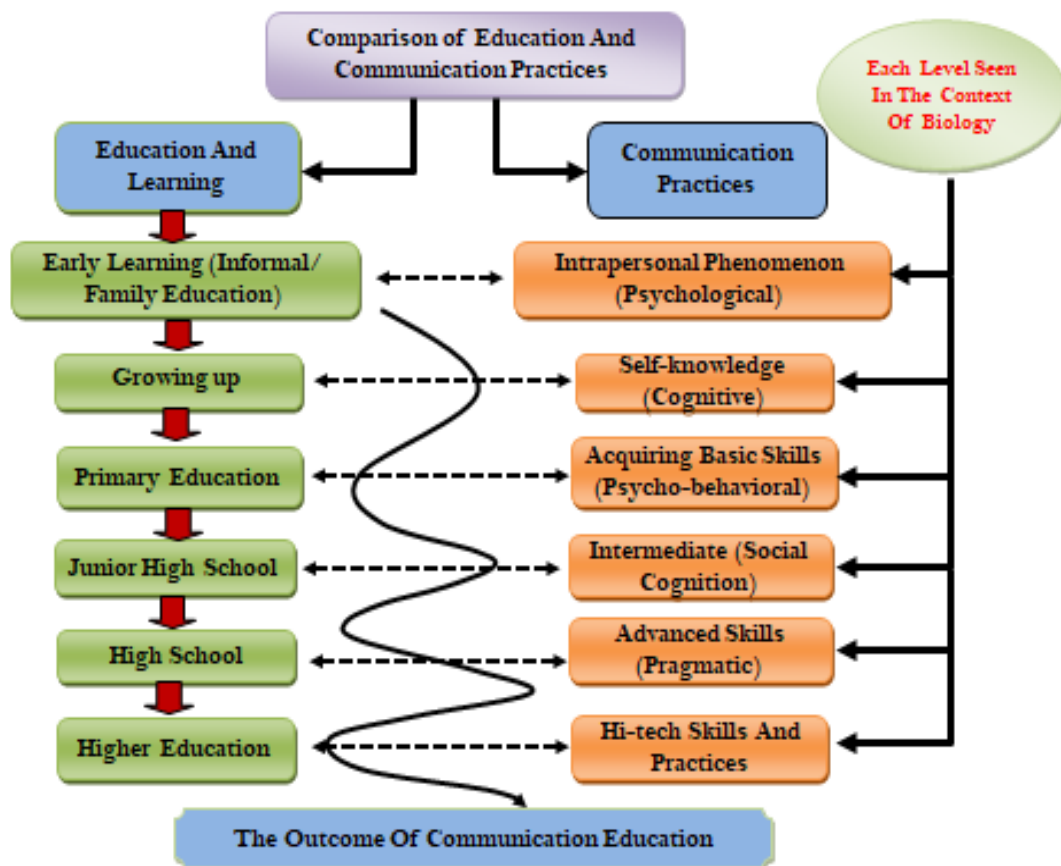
Comparison of Education And Communication Practices

Each Level Seen In The Context Of Biology

Education And Learning

Communication Practices

Early Learning (Informal/ Family Education)

Intrapersonal Phenomenon (Psychological)

Growing up

Self-knowledge (Cognitive)

Primary Education

Acquiring Basic Skills (Psycho-behavioral)

Junior High School

Intermediate (Social Cognition)

High School

Advanced Skills (Pragmatic)

Higher Education

Hi-tech Skills And Practices

The Outcome Of Communication Education